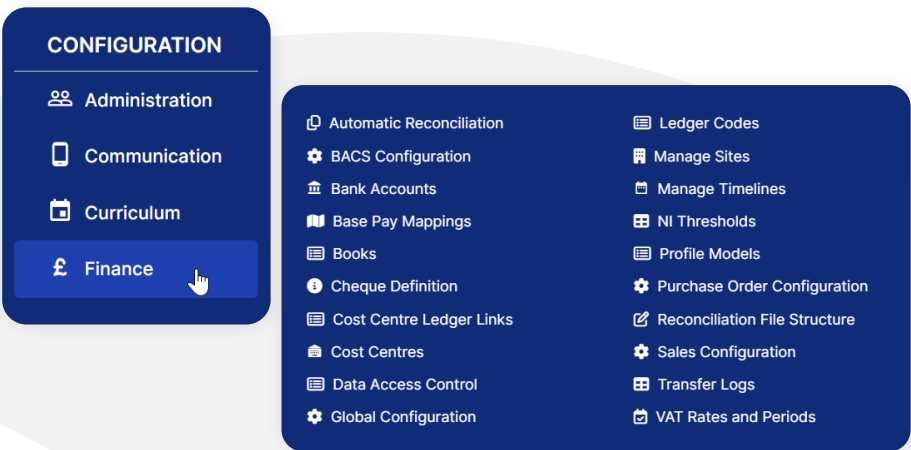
CONFIGURATION

Administration

Communication

Curriculum

£ Finance

Automatic Reconciliation
BACS Configuration
Bank Accounts
Base Pay Mappings
Books
Cheque Definition
Cost Centre Ledger Links
Cost Centres
Data Access Control
Global Configuration

Ledger Codes
Manage Sites
Manage Timelines
NI Thresholds
Profile Models
Purchase Order Configuration
Reconciliation File Structure
Sales Configuration
Transfer Logs
VAT Rates and Periods